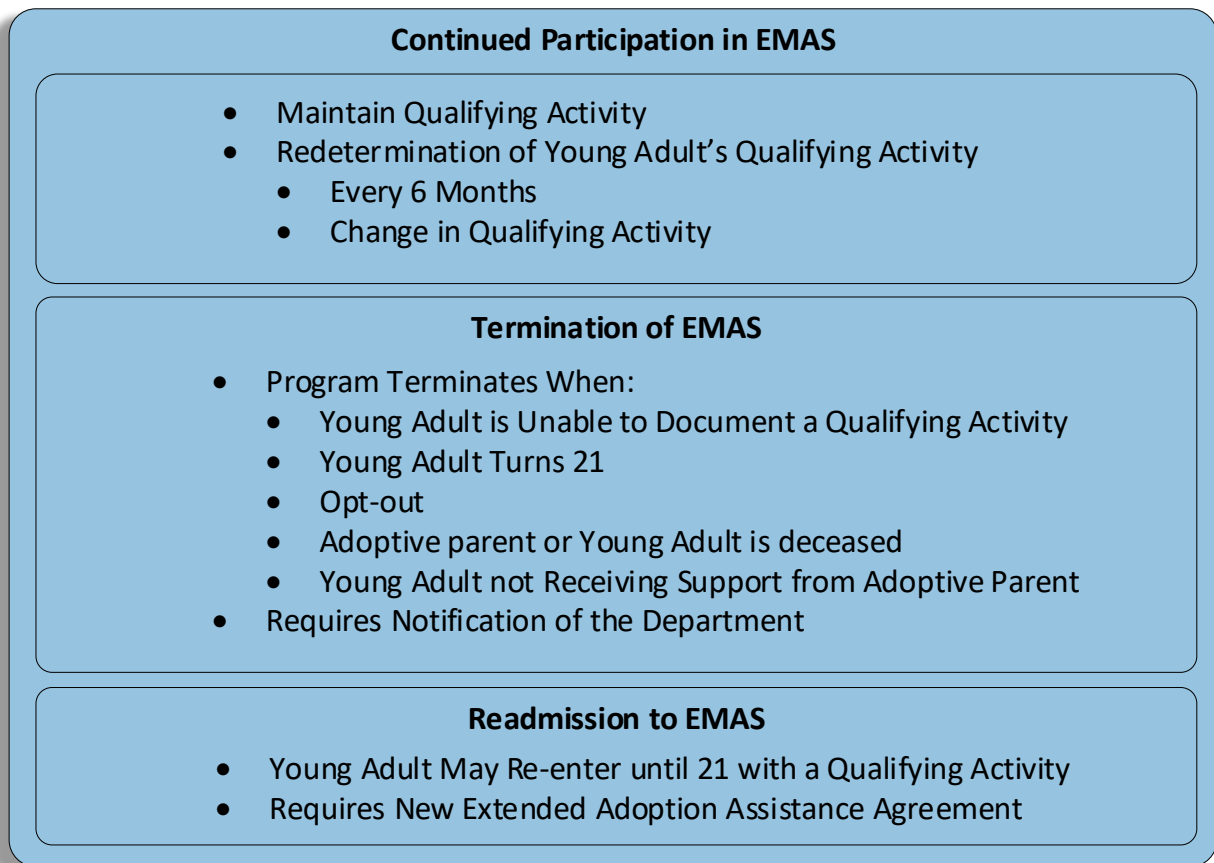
**Continued Participation in EMAS**

- Maintain Qualifying Activity
- Redetermination of Young Adult's Qualifying Activity
  - Every 6 Months
  - Change in Qualifying Activity

**Termination of EMAS**

- Program Terminates When:
  - Young Adult is Unable to Document a Qualifying Activity
  - Young Adult Turns 21
  - Opt-out
  - Adoptive parent or Young Adult is deceased
  - Young Adult not Receiving Support from Adoptive Parent
- Requires Notification of the Department

**Readmission to EMAS**

- Young Adult May Re-enter until 21 with a Qualifying Activity
- Requires New Extended Adoption Assistance Agreement